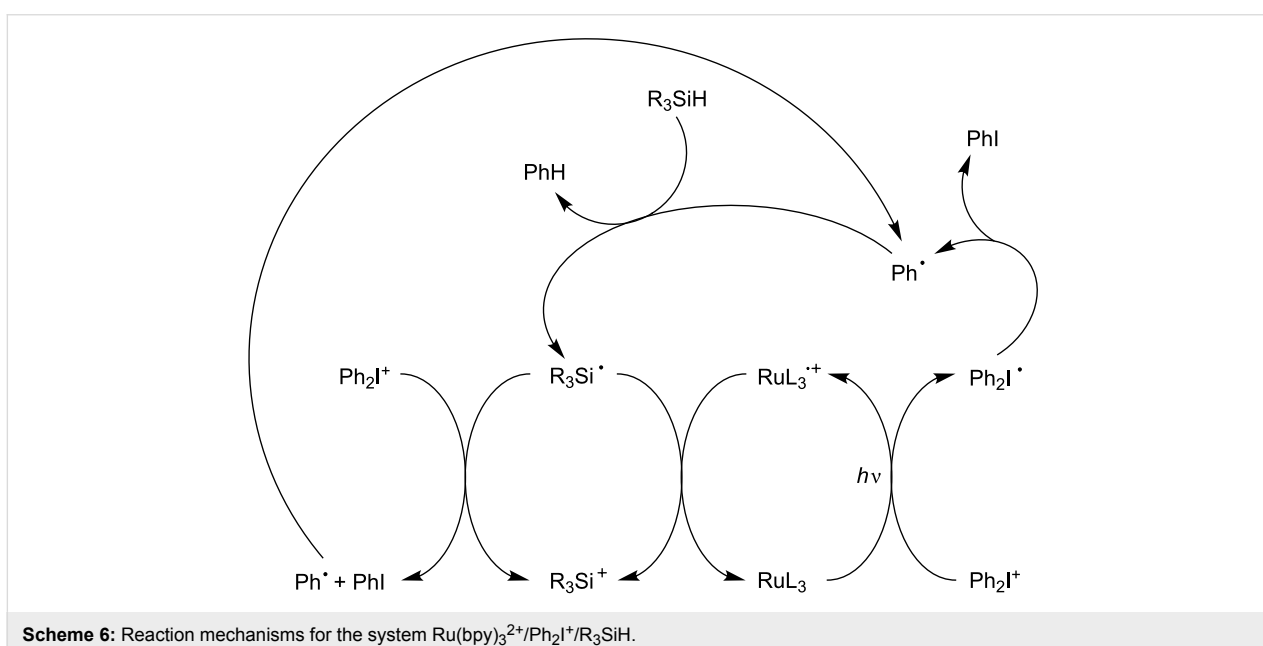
$R_3SiH$

PhI

PhH

$Ph^{\bullet}$

$Ph_2I^+$

$R_3Si^{\bullet}$

$RuL_3^{\bullet+}$

$Ph_2I^{\bullet}$

$h\nu$

$Ph^{\bullet}$ + PhI

$R_3Si^+$

$RuL_3$

$Ph_2I^+$

**Scheme 6:** Reaction mechanisms for the system $Ru(bpy)_3^{2+}/Ph_2I^+/R_3SiH$.